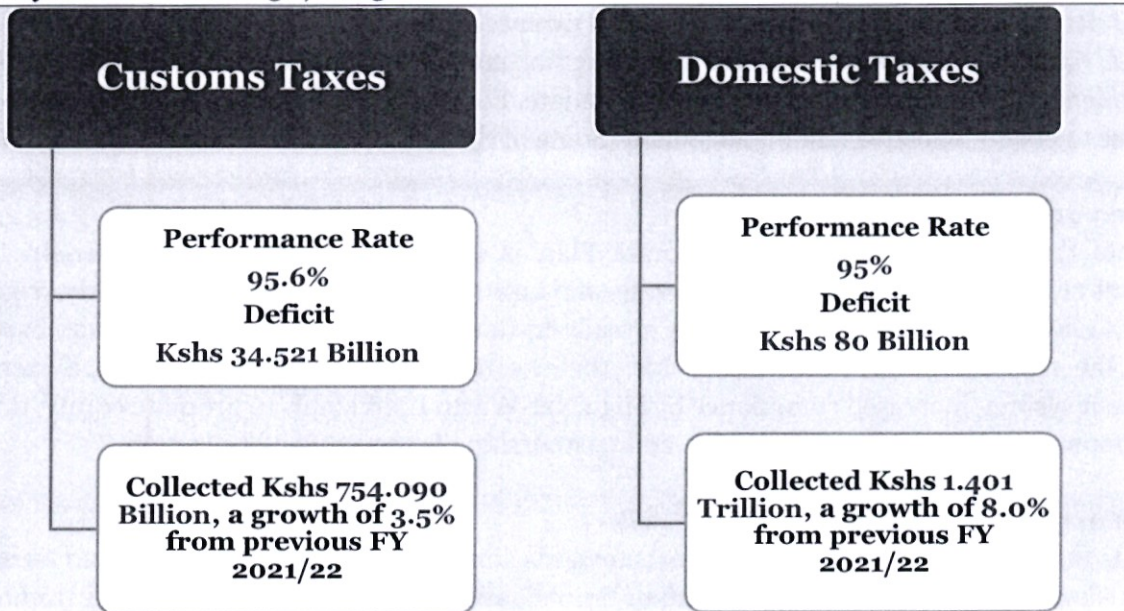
Customs Taxes

Performance Rate
95.6%
Deficit
Kshs 34.521 Billion

Collected Kshs 754.090 Billion, a growth of 3.5% from previous FY 2021/22

Domestic Taxes

Performance Rate
95%
Deficit
Kshs 80 Billion

Collected Kshs 1.401 Trillion, a growth of 8.0% from previous FY 2021/22